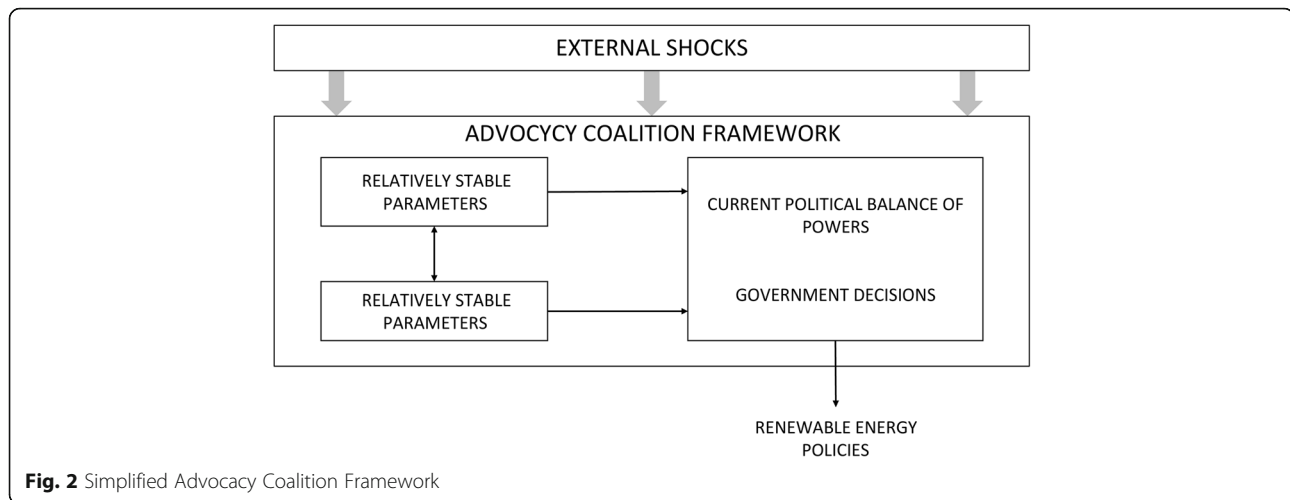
EXTERNAL SHOCKS

ADVOCYCY COALITION FRAMEWORK

RELATIVELY STABLE PARAMETERS

RELATIVELY STABLE PARAMETERS

CURRENT POLITICAL BALANCE OF POWERS

GOVERNMENT DECISIONS

RENEWABLE ENERGY POLICIES

**Fig. 2** Simplified Advocacy Coalition Framework